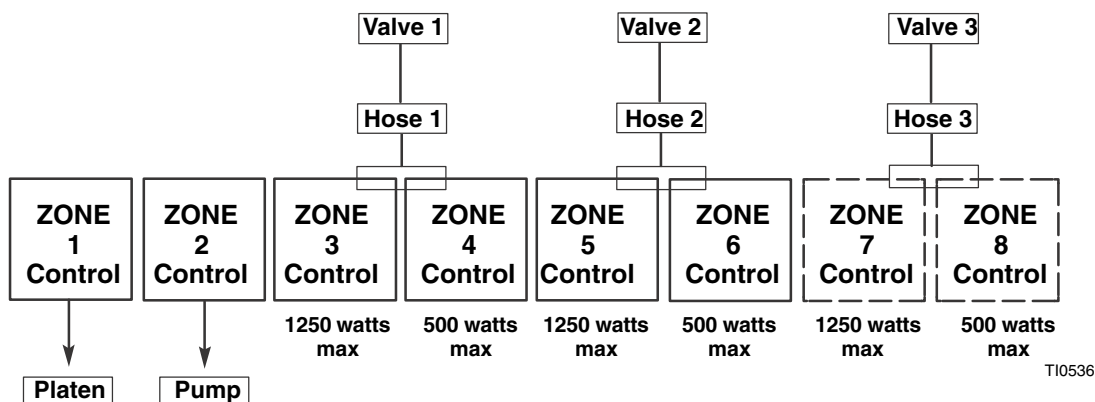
Valve 1

Hose 1

Valve 2

Hose 2

Valve 3

Hose 3

ZONE 1 Control

ZONE 2 Control

ZONE 3 Control

ZONE 4 Control

ZONE 5 Control

ZONE 6 Control

ZONE 7 Control

ZONE 8 Control

1250 watts max

500 watts max

1250 watts max

500 watts max

1250 watts max

500 watts max

Platen

Pump

TI0536